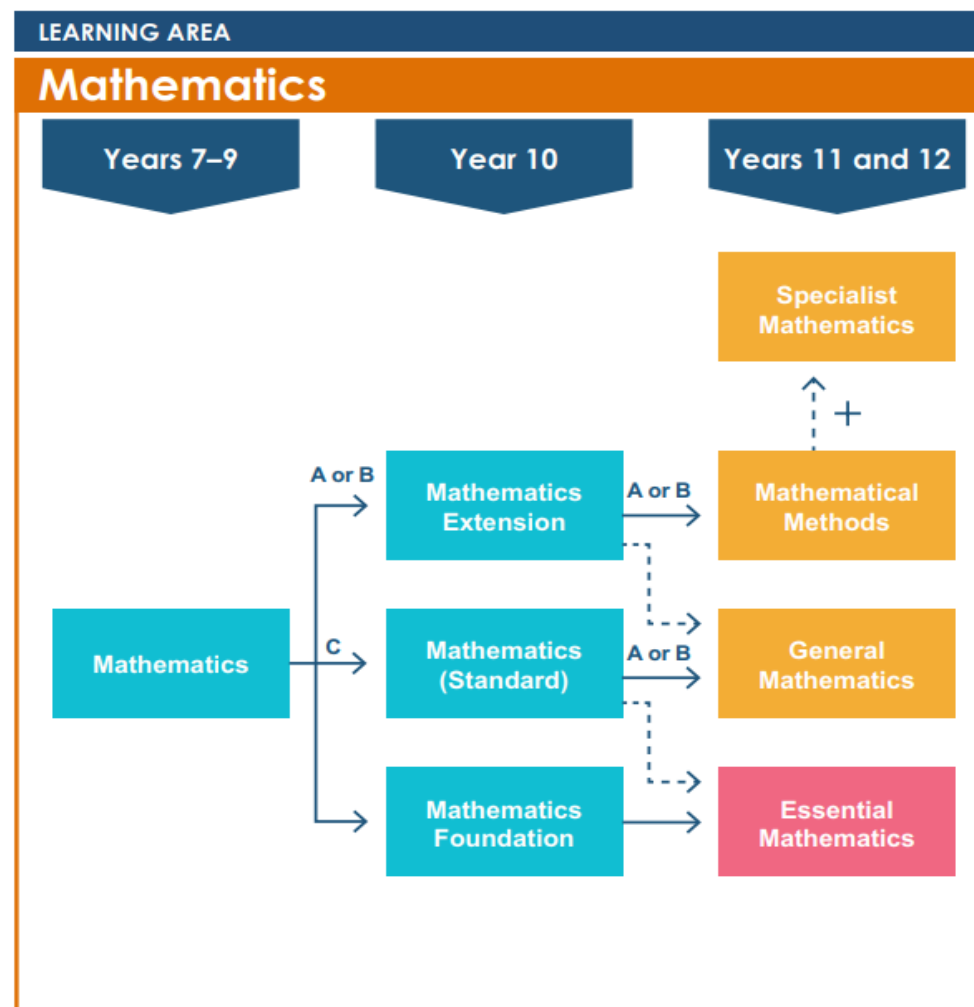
LEARNING AREA

Mathematics

Years 7–9

Year 10

Years 11 and 12

Specialist Mathematics

+

A or B

Mathematics Extension

A or B

Mathematical Methods

Mathematics

C

Mathematics (Standard)

A or B

General Mathematics

Mathematics Foundation

Essential Mathematics